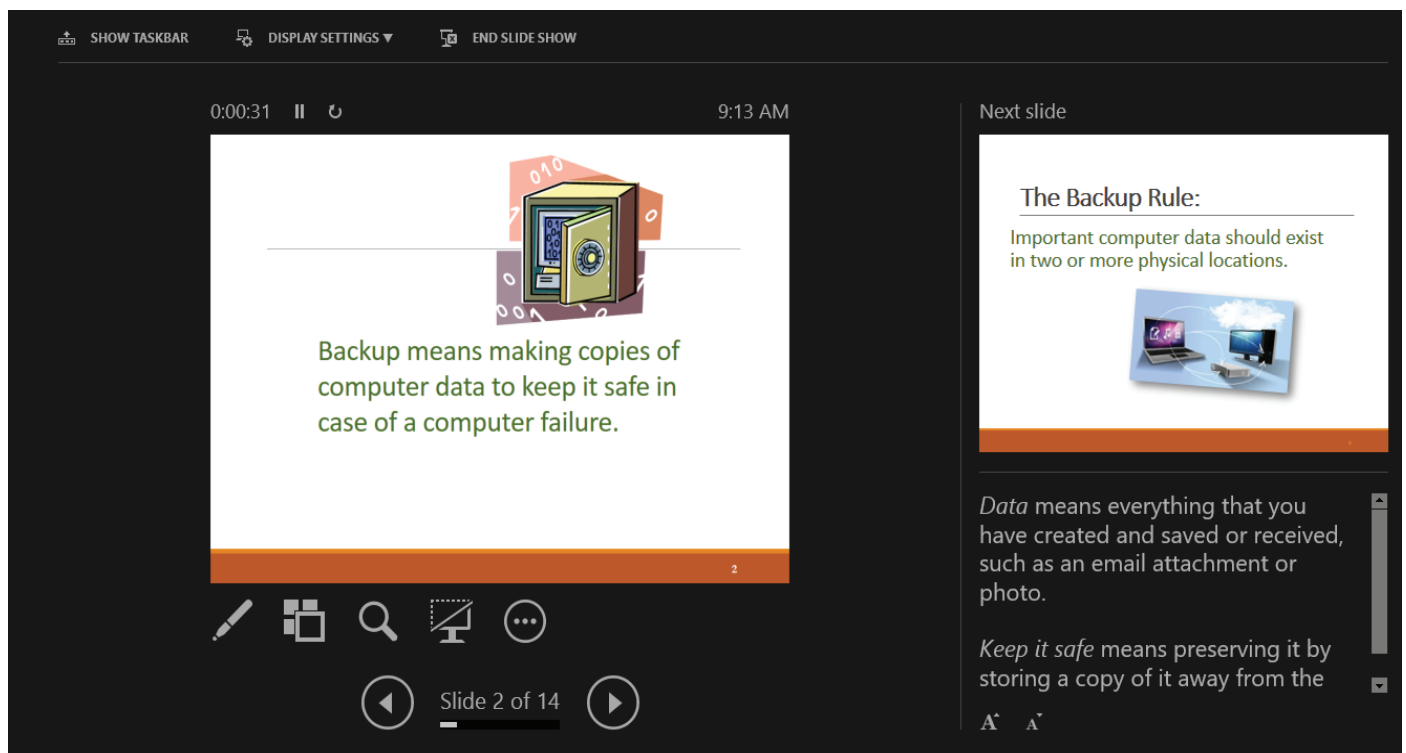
SHOW TASKBAR DISPLAY SETTINGS ▼ END SLIDE SHOW

0:00:31

9:13 AM

Next slide

010

0

0

010

Backup means making copies of computer data to keep it safe in case of a computer failure.

2

The Backup Rule:

Important computer data should exist in two or more physical locations.

*Data* means everything that you have created and saved or received, such as an email attachment or photo.

*Keep it safe* means preserving it by storing a copy of it away from the

Slide 2 of 14